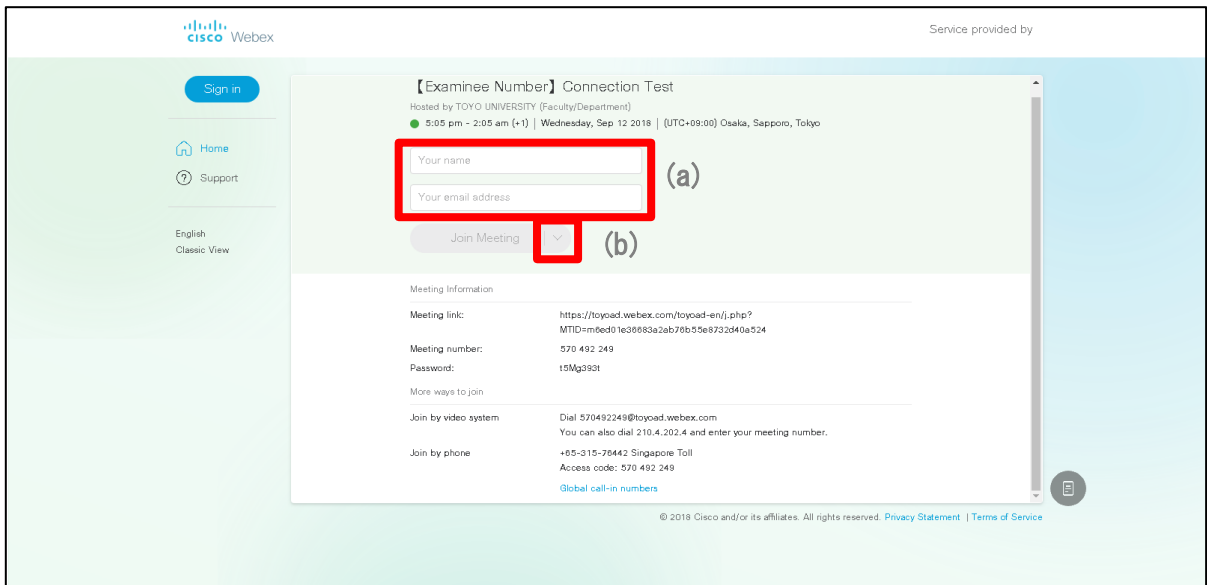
cisco Webex

Service provided by

Sign in

Home
Support

English
Classic View

【Examinee Number】Connection Test
Hosted by TOYO UNIVERSITY (Faculty/Department)
5:05 pm - 2:05 am (+1) | Wednesday, Sep 12 2018 | (UTC+09:00) Osaka, Sapporo, Tokyo

Your name
Your email address
(a)

Join Meeting
(b)

Meeting Information

| | |
|---|---|
| Meeting link: | https://toyoad.webex.com/toyoad-en/j.php?MTID=m6ed01e36683a2ab76b55e8732d40a524 |
| Meeting number: | 570 492 249 |
| Password: | t5Mg393t |

More ways to join

| | |
|---|---|
| Join by video system | Dial 570492249@toyoad.webex.com You can also dial 210.4.202.4 and enter your meeting number. |
| Join by phone | +65-315-76442 Singapore Toll Access code: 570 492 249 |

Global call-in numbers

© 2018 Cisco and/or its affiliates. All rights reserved. Privacy Statement | Terms of Service